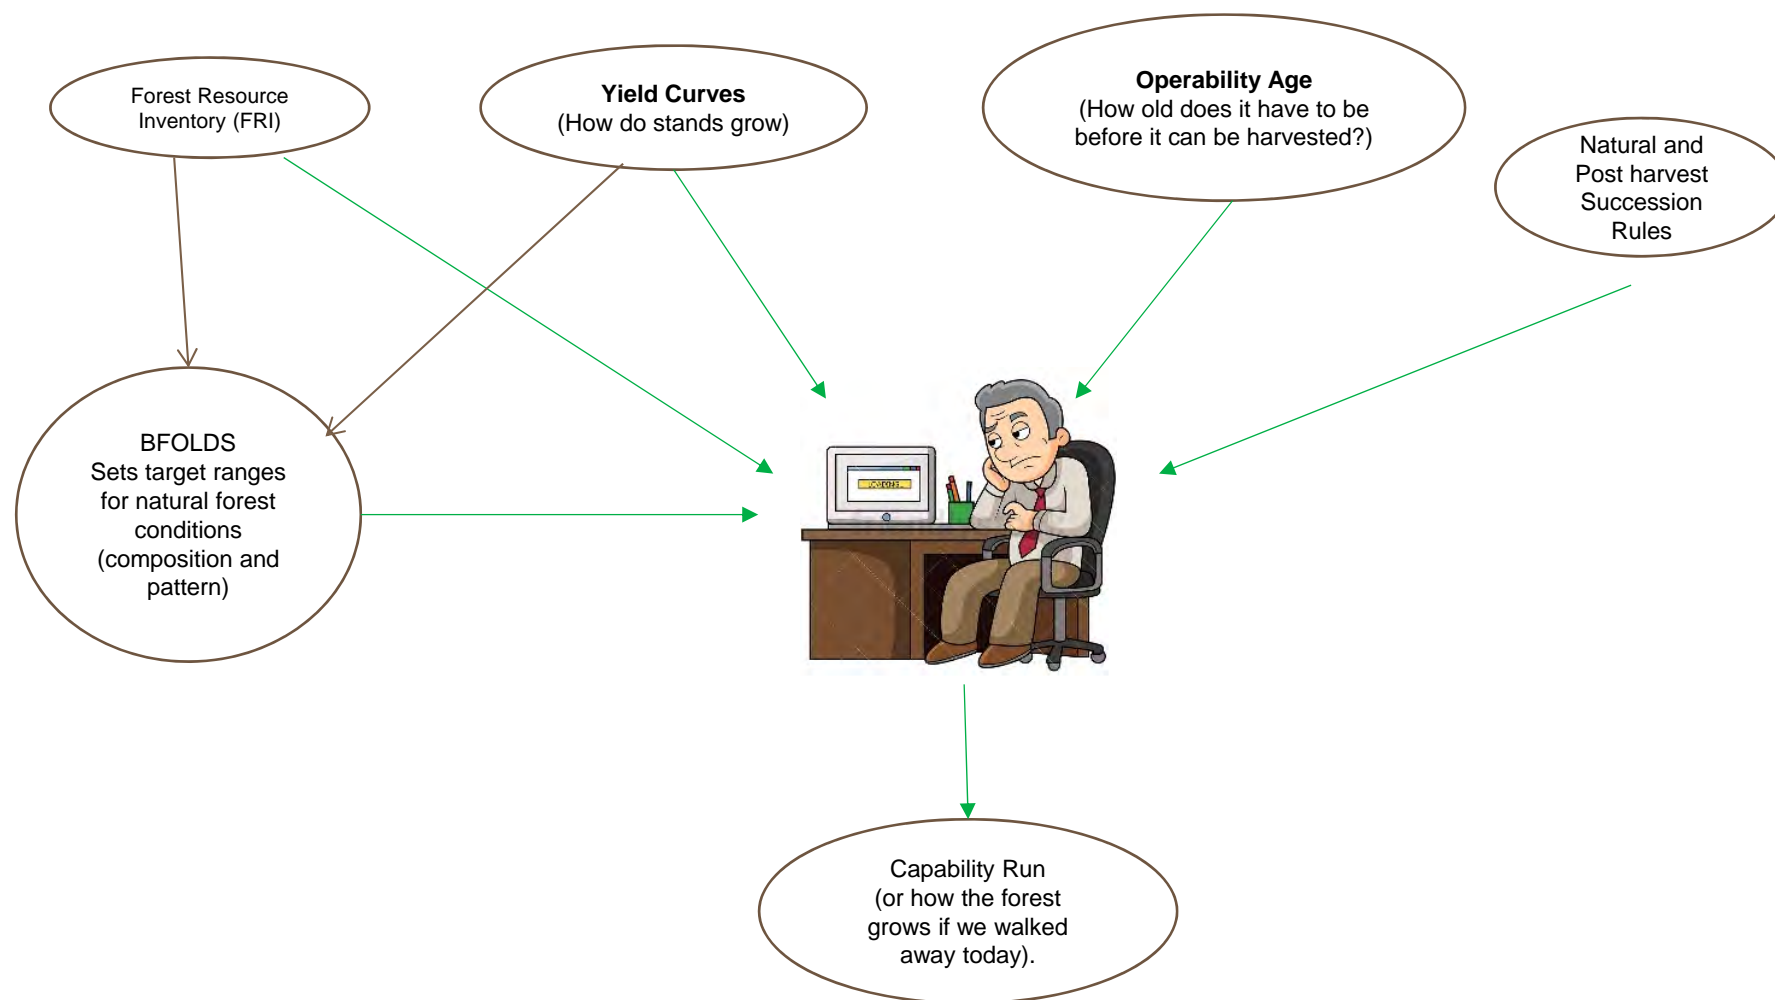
Forest Resource Inventory (FRI)

**Yield Curves**
(How do stands grow)

**Operability Age**
(How old does it have to be before it can be harvested?)

Natural and Post harvest Succession Rules

BFOLDS
Sets target ranges for natural forest conditions (composition and pattern)

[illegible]

Capability Run
(or how the forest grows if we walked away today).